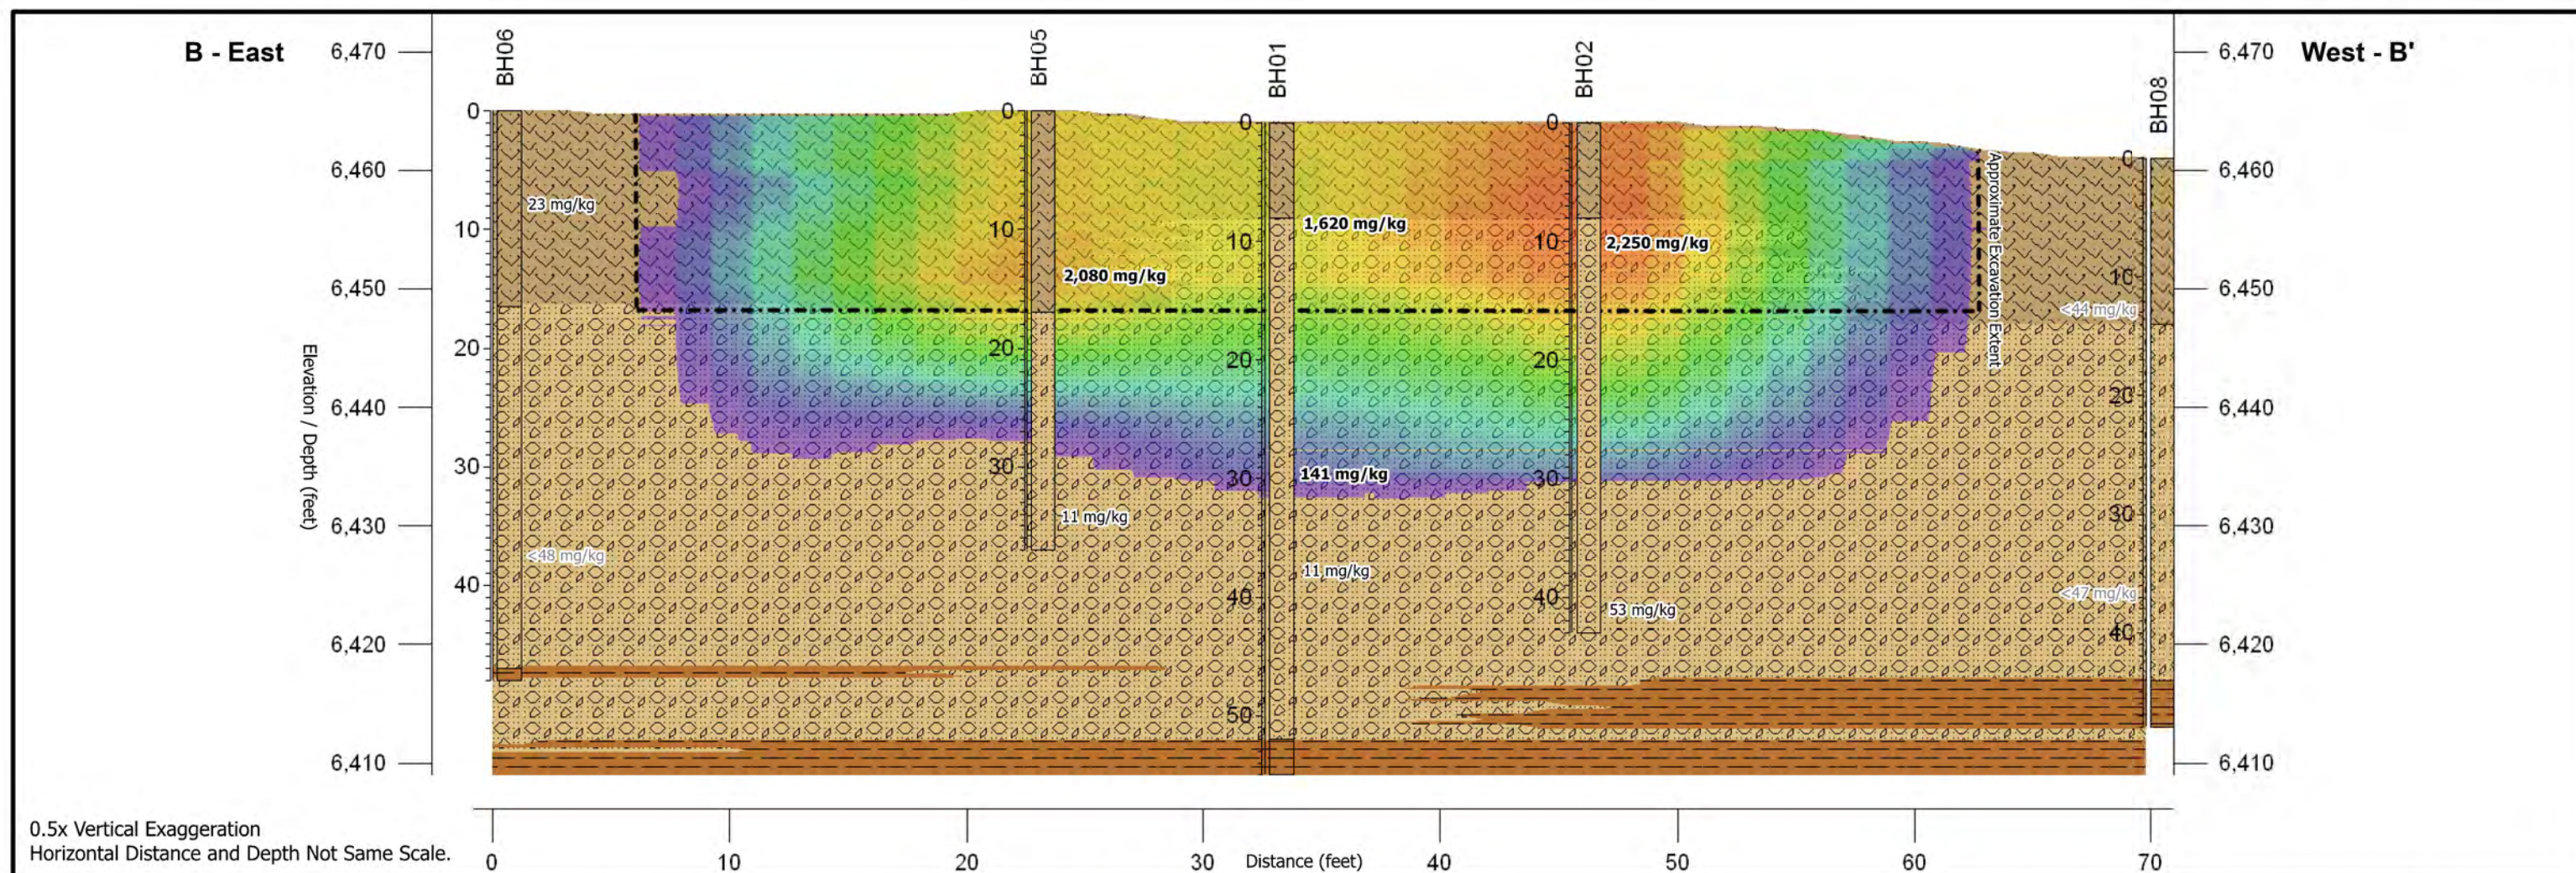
B - East

West - B'

6,470
6,460
6,450
6,440
6,430
6,420
6,410

Elevation / Depth (feet)

BH06
0
10
20
30
40
23 mg/kg
<48 mg/kg

BH05
0
10
20
30
2,080 mg/kg
11 mg/kg

BH01
0
10
20
30
40
50
1,620 mg/kg
141 mg/kg
11 mg/kg

BH02
0
10
20
30
40
2,250 mg/kg
53 mg/kg

BH08
0
10
20
30
40
<44 mg/kg
<47 mg/kg

Approximate Excavation Extent

6,470
6,460
6,450
6,440
6,430
6,420
6,410

0.5x Vertical Exaggeration
Horizontal Distance and Depth Not Same Scale.

0
10
20
30
Distance (feet)
40
50
60
70